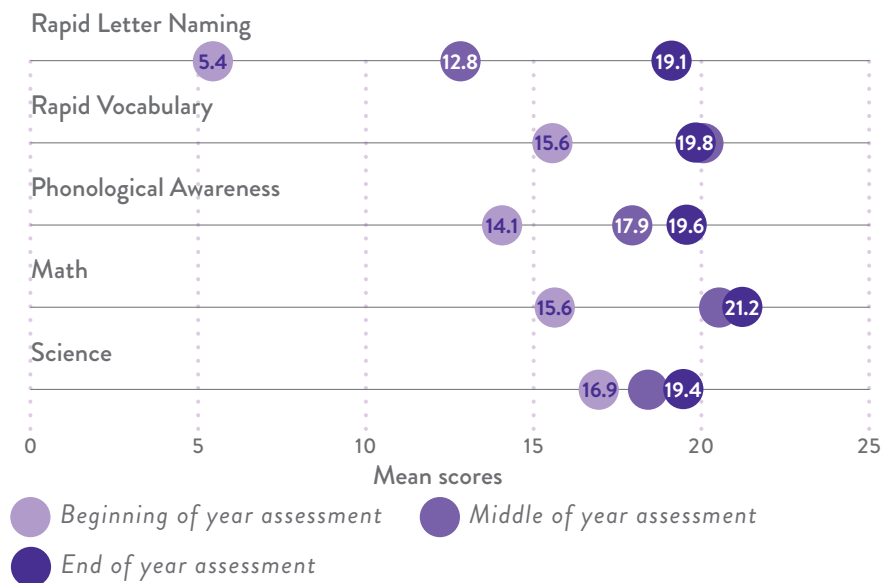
Rapid Letter Naming

5.4 12.8 19.1

Rapid Vocabulary

15.6 19.8

Phonological Awareness

14.1 17.9 19.6

Math

15.6 21.2

Science

16.9 19.4

0 5 10 15 20 25

Mean scores

Beginning of year assessment
Middle of year assessment
End of year assessment